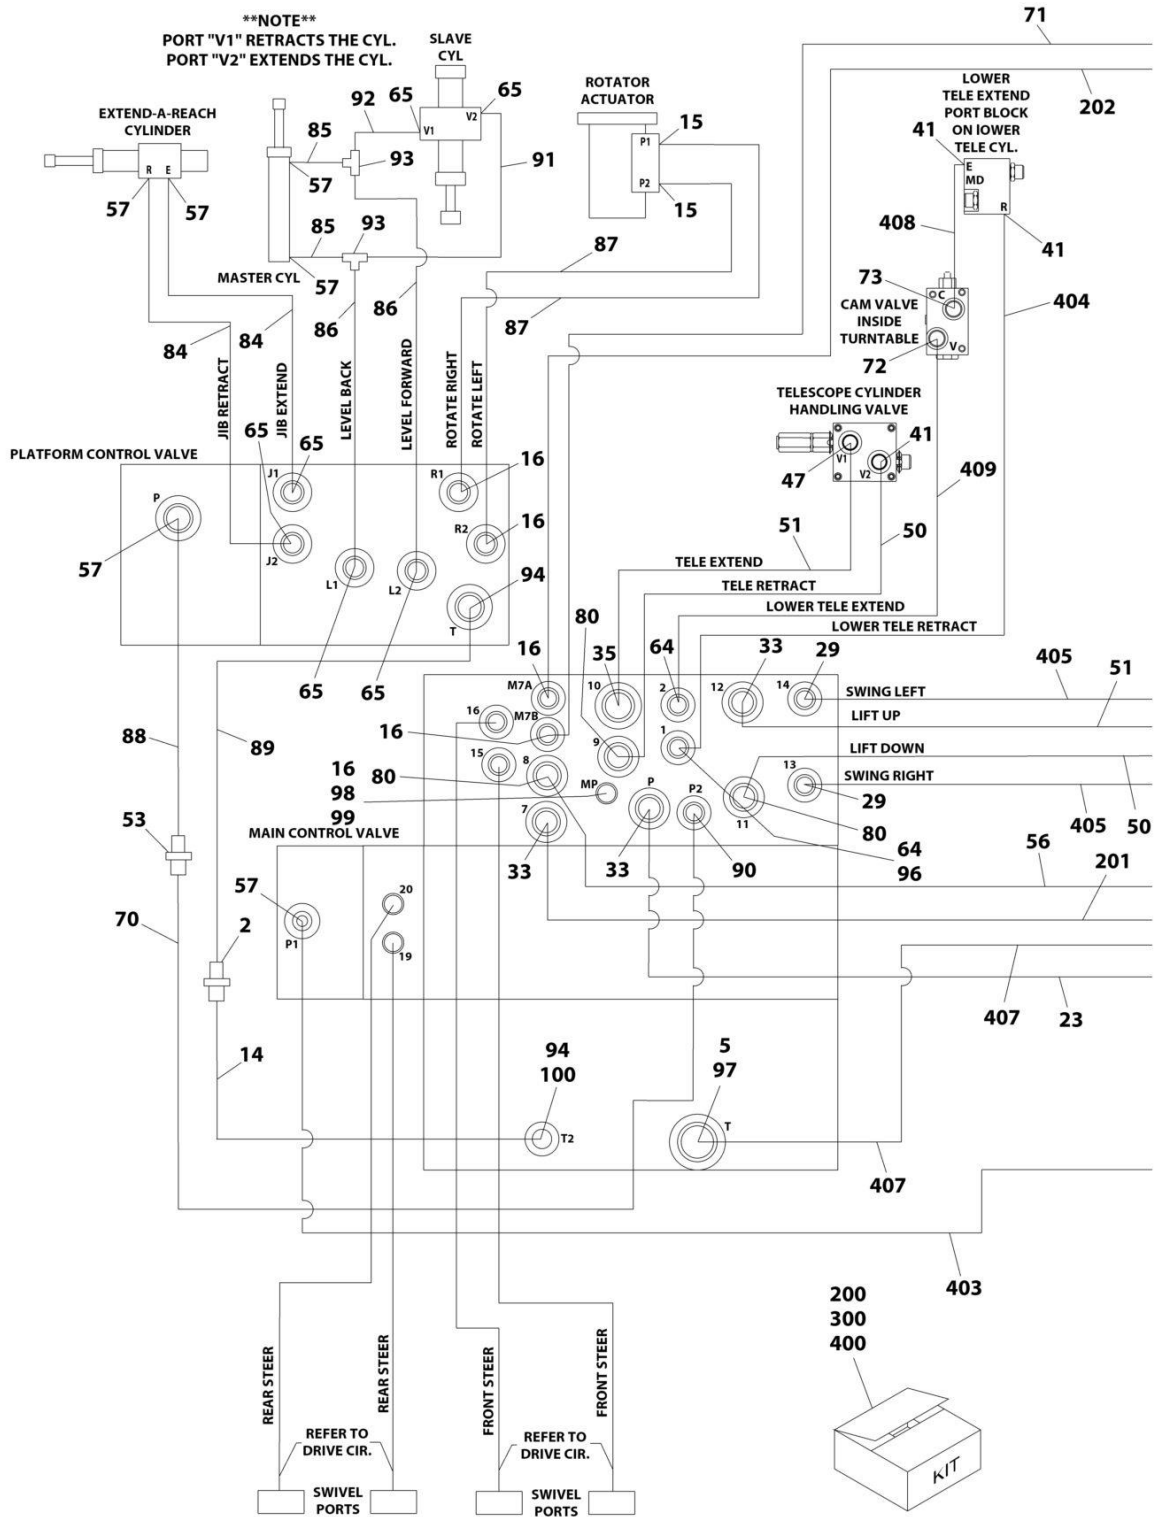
**NOTE**
PORT "V1" RETRACTS THE CYL.
PORT "V2" EXTENDS THE CYL.

SLAVE CYL

71

65
V1
V2
65

92

91

ROTATOR ACTUATOR
15
P1
P2
15

202

LOWER TELE EXTEND PORT BLOCK ON lOWER TELE CYL.
41
E
MD
R
41

EXTEND-A-REACH CYLINDER
R E
57 57

85
57
93

85
93
MASTER CYL
57

87
87

408

73
C
CAM VALVE INSIDE TURNTABLE
72
V

404

84
84
86
86

JIB RETRACT
JIB EXTEND
LEVEL BACK
LEVEL FORWARD
ROTATE RIGHT
ROTATE LEFT

TELESCOPE CYLINDER HANDLING VALVE
41
47
V1
V2

409

PLATFORM CONTROL VALVE
P
57
65 65
J1
J2
L1
L2
R1 16
R2 16
94
T
65 65

51
50
TELE EXTEND
TELE RETRACT
LOWER TELE EXTEND
LOWER TELE RETRACT

80
16
35
64
33
29
405
51
M7A
10
2
12
14
SWING LEFT
16
M7B
LIFT UP
16
9
1
88
89
LIFT DOWN
13
16
15
8
SWING RIGHT
98
80
MP
11
29
99
P
P2
80
405 50
53
MAIN CONTROL VALVE
7
64
33
33
90
96
56
201

57
P1
20
19
70
2

407
23

14

94
100
T2

5
97
T

407

403

REAR STEER
REAR STEER
REFER TO DRIVE CIR.
SWIVEL PORTS

FRONT STEER
FRONT STEER
REFER TO DRIVE CIR.
SWIVEL PORTS

200
300
400
KIT